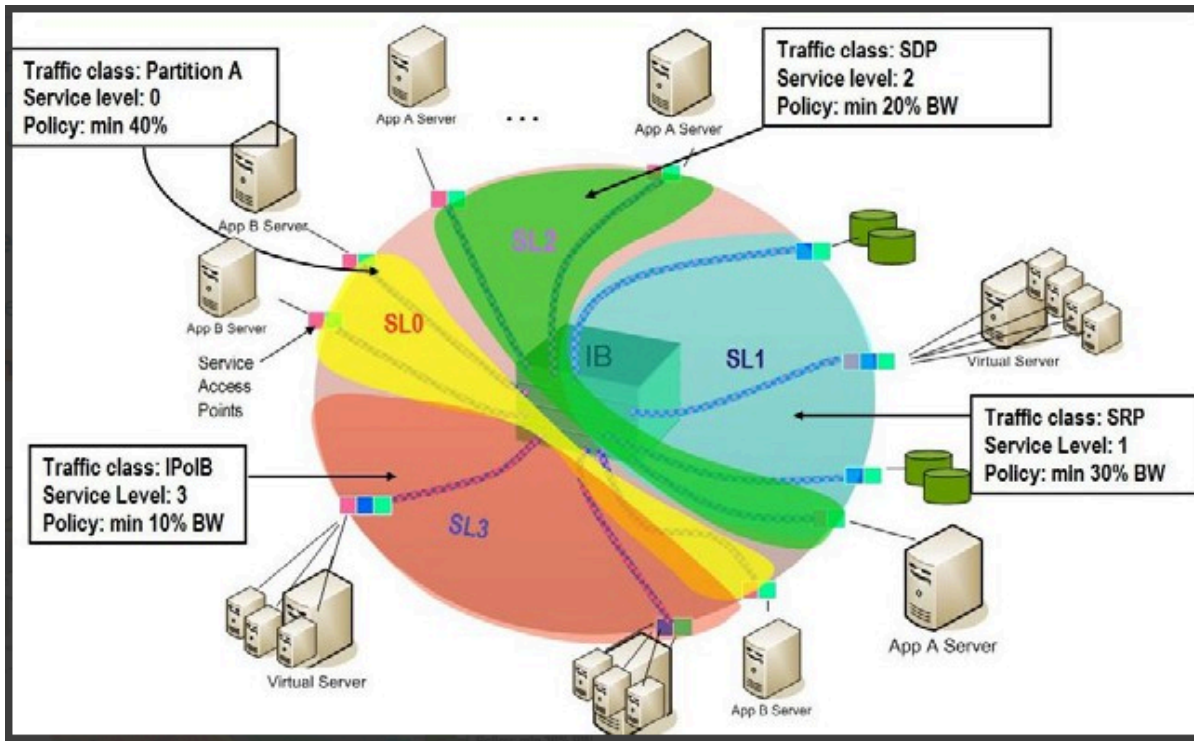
Traffic class: Partition A
Service level: 0
Policy: min 40%

App A Server

...

App A Server

Traffic class: SDP
Service level: 2
Policy: min 20% BW

App B Server

SL2

App B Server

SL0

Service Access Points

IB

SL1

Virtual Server

Traffic class: SRP
Service Level: 1
Policy: min 30% BW

Traffic class: IPoIB
Service Level: 3
Policy: min 10% BW

SL3

Virtual Server

App B Server

App A Server